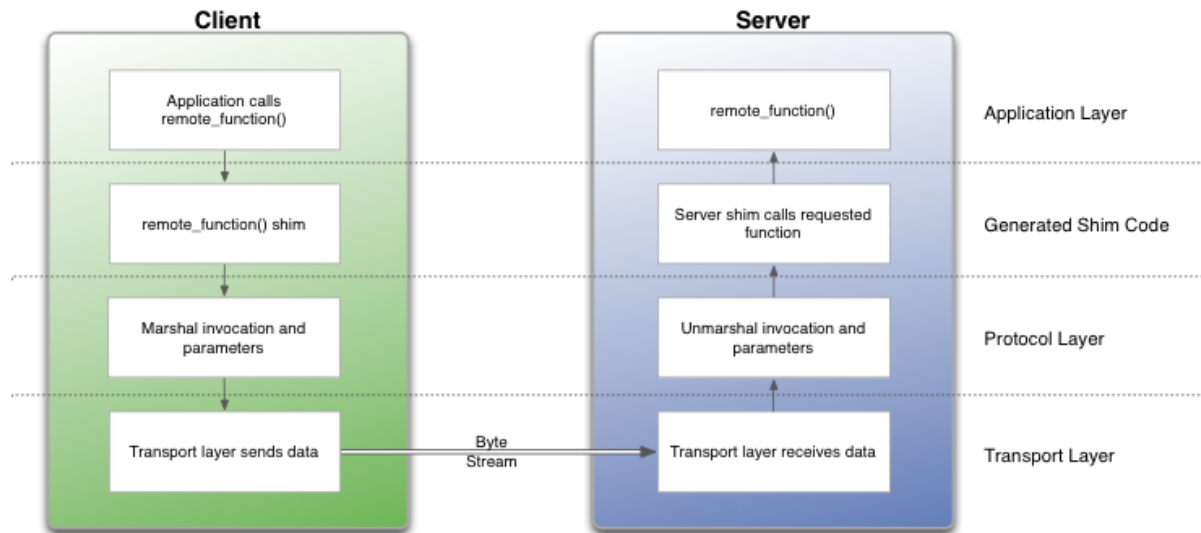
Client

Server

Application calls remote_function()

remote_function()

Application Layer

remote_function() shim

Server shim calls requested function

Generated Shim Code

Marshal invocation and parameters

Unmarshal invocation and parameters

Protocol Layer

Transport layer sends data

Byte Stream

Transport layer receives data

Transport Layer